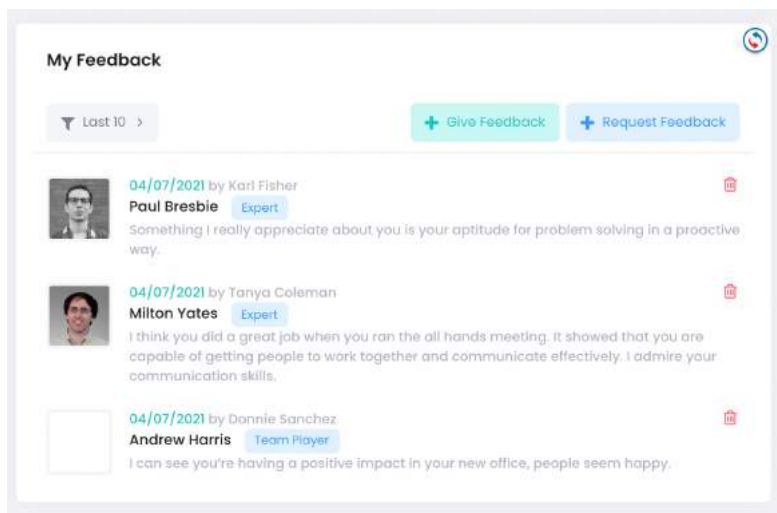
My Feedback

Last 10 >

+ Give Feedback

+ Request Feedback

04/07/2021 by Karl Fisher
Paul Bresbie Expert
Something I really appreciate about you is your aptitude for problem solving in a proactive way.

04/07/2021 by Tanya Coleman
Milton Yates Expert
I think you did a great job when you ran the all hands meeting. It showed that you are capable of getting people to work together and communicate effectively. I admire your communication skills.

04/07/2021 by Donnie Sanchez
Andrew Harris Team Player
I can see you're having a positive impact in your new office, people seem happy.